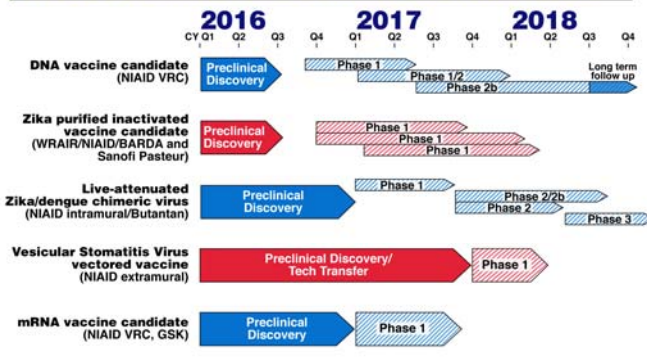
2016 2017 2018

CY Q1 Q2 Q3 Q4 Q1 Q2 Q3 Q4 Q1 Q2 Q3 Q4

DNA vaccine candidate (NIAID VRC)
Preclinical Discovery
Phase 1
Phase 1/2
Phase 2b
Long term follow up

Zika purified inactivated vaccine candidate (WRAIR/NIAID/BARDA and Sanofi Pasteur)
Preclinical Discovery
Phase 1
Phase 1
Phase 1

Live-attenuated Zika/dengue chimeric virus (NIAID intramural/Butantan)
Preclinical Discovery
Phase 1
Phase 2/2b
Phase 2
Phase 3

Vesicular Stomatitis Virus vectored vaccine (NIAID extramural)
Preclinical Discovery/ Tech Transfer
Phase 1

mRNA vaccine candidate (NIAID VRC, GSK)
Preclinical Discovery
Phase 1